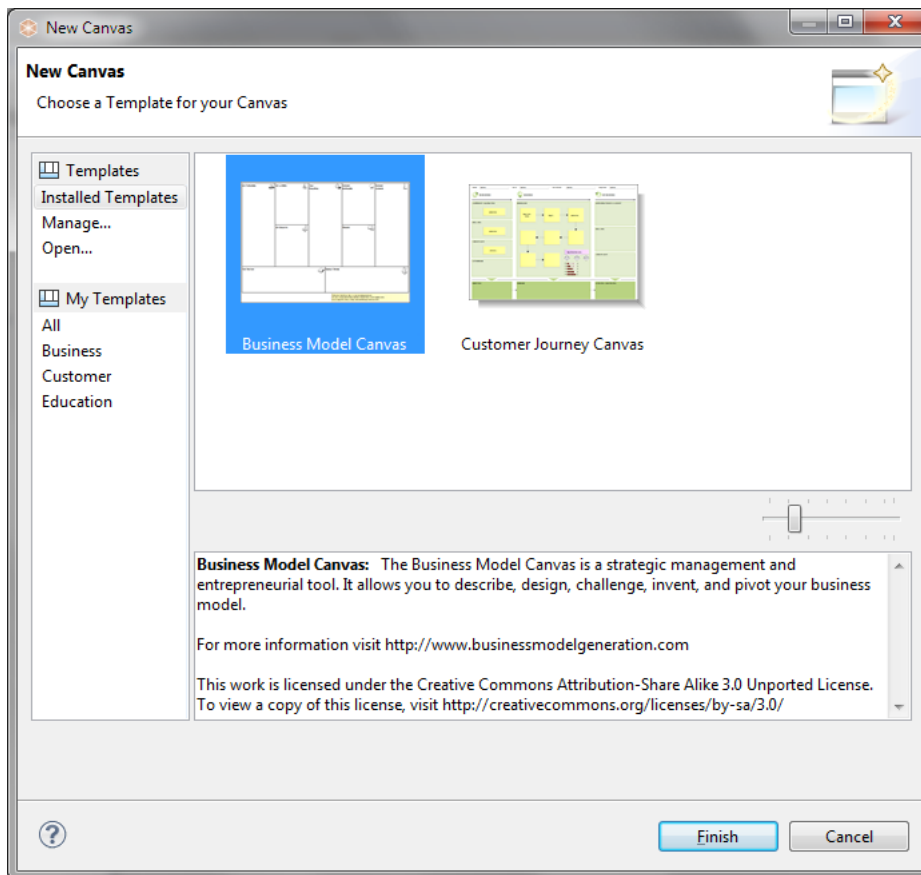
New Canvas

New Canvas

Choose a Template for your Canvas

Templates
Installed Templates
Manage...
Open...

My Templates
All
Business
Customer
Education

Business Model Canvas

Customer Journey Canvas

**Business Model Canvas:** The Business Model Canvas is a strategic management and entrepreneurial tool. It allows you to describe, design, challenge, invent, and pivot your business model.

For more information visit http://www.businessmodelgeneration.com

This work is licensed under the Creative Commons Attribution-Share Alike 3.0 Unported License. To view a copy of this license, visit http://creativecommons.org/licenses/by-sa/3.0/

Finish

Cancel